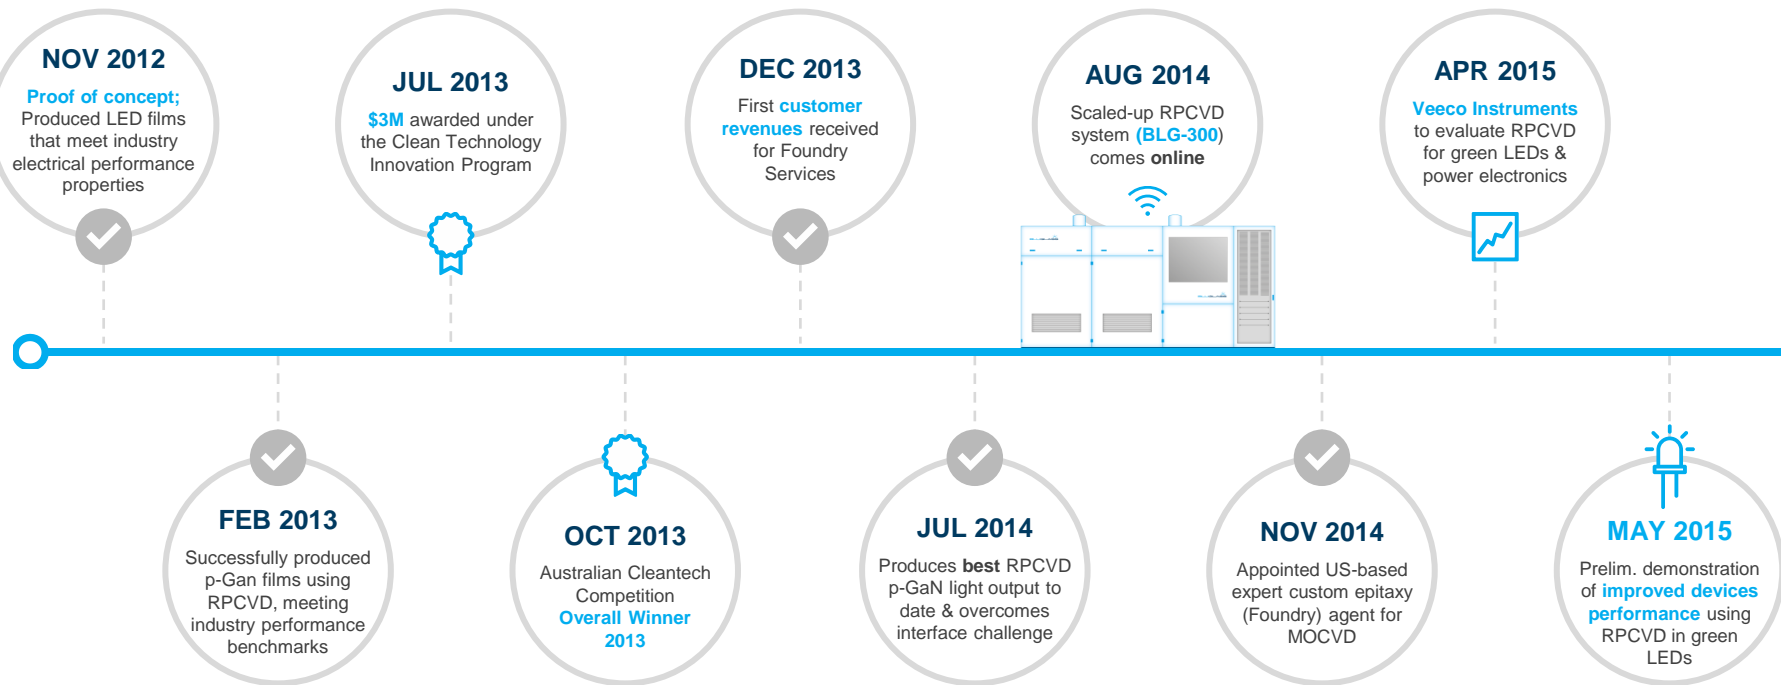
NOV 2012
Proof of concept; Produced LED films that meet industry electrical performance properties

JUL 2013
$3M awarded under the Clean Technology Innovation Program

DEC 2013
First customer revenues received for Foundry Services

AUG 2014
Scaled-up RPCVD system (BLG-300) comes online

APR 2015
Veeco Instruments to evaluate RPCVD for green LEDs & power electronics

FEB 2013
Successfully produced p-Gan films using RPCVD, meeting industry performance benchmarks

OCT 2013
Australian Cleantech Competition Overall Winner 2013

JUL 2014
Produces best RPCVD p-GaN light output to date & overcomes interface challenge

NOV 2014
Appointed US-based expert custom epitaxy (Foundry) agent for MOCVD

MAY 2015
Prelim. demonstration of improved devices performance using RPCVD in green LEDs